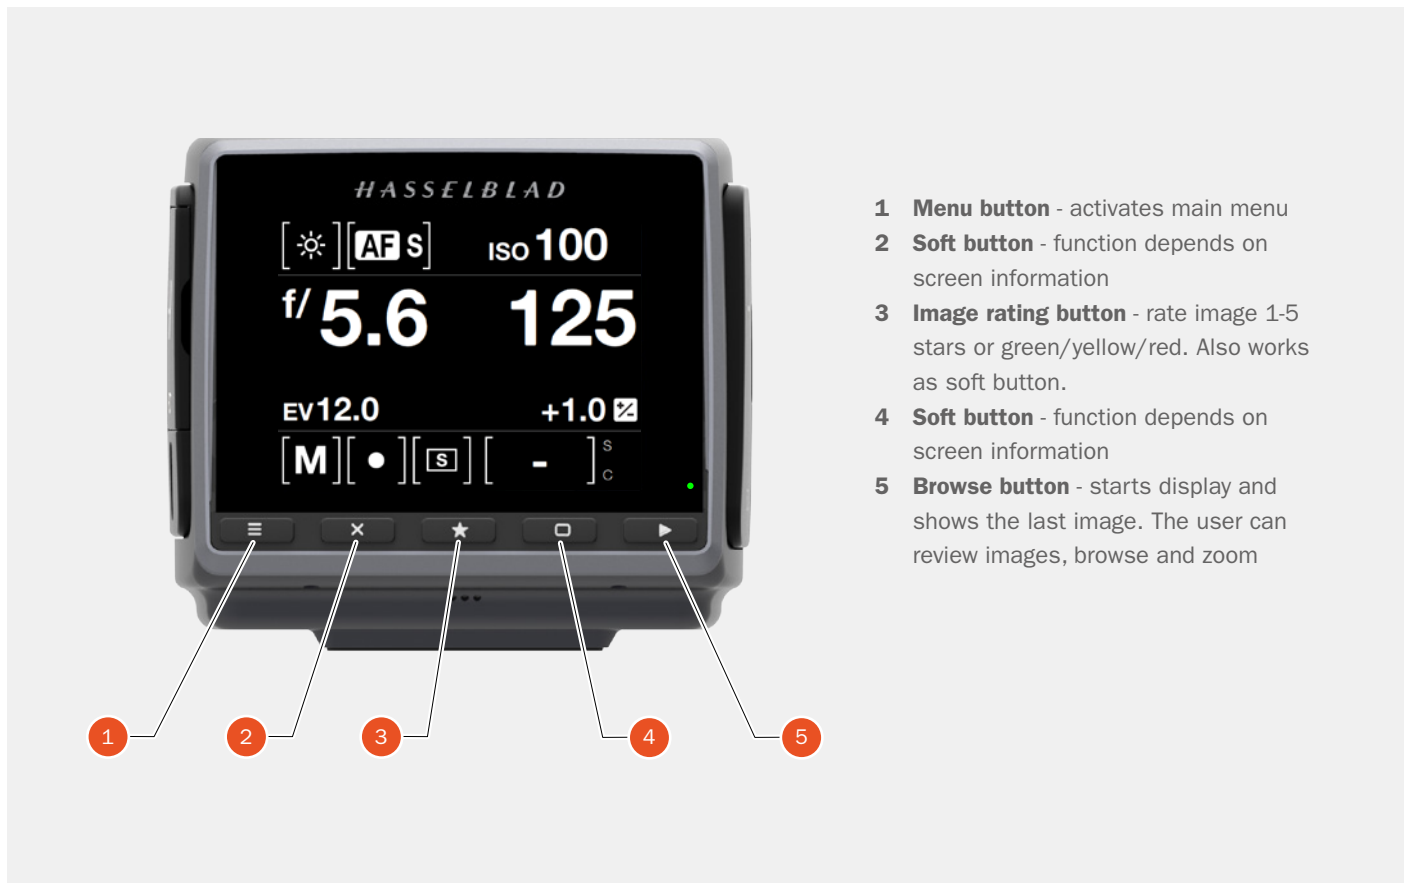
HASSELBLAD

AF S ISO 100

f/ 5.6 125

EV 12.0 +1.0

M S - S C

1 2 3 4 5

1 **Menu button** - activates main menu

2 **Soft button** - function depends on screen information

3 **Image rating button** - rate image 1-5 stars or green/yellow/red. Also works as soft button.

4 **Soft button** - function depends on screen information

5 **Browse button** - starts display and shows the last image. The user can review images, browse and zoom